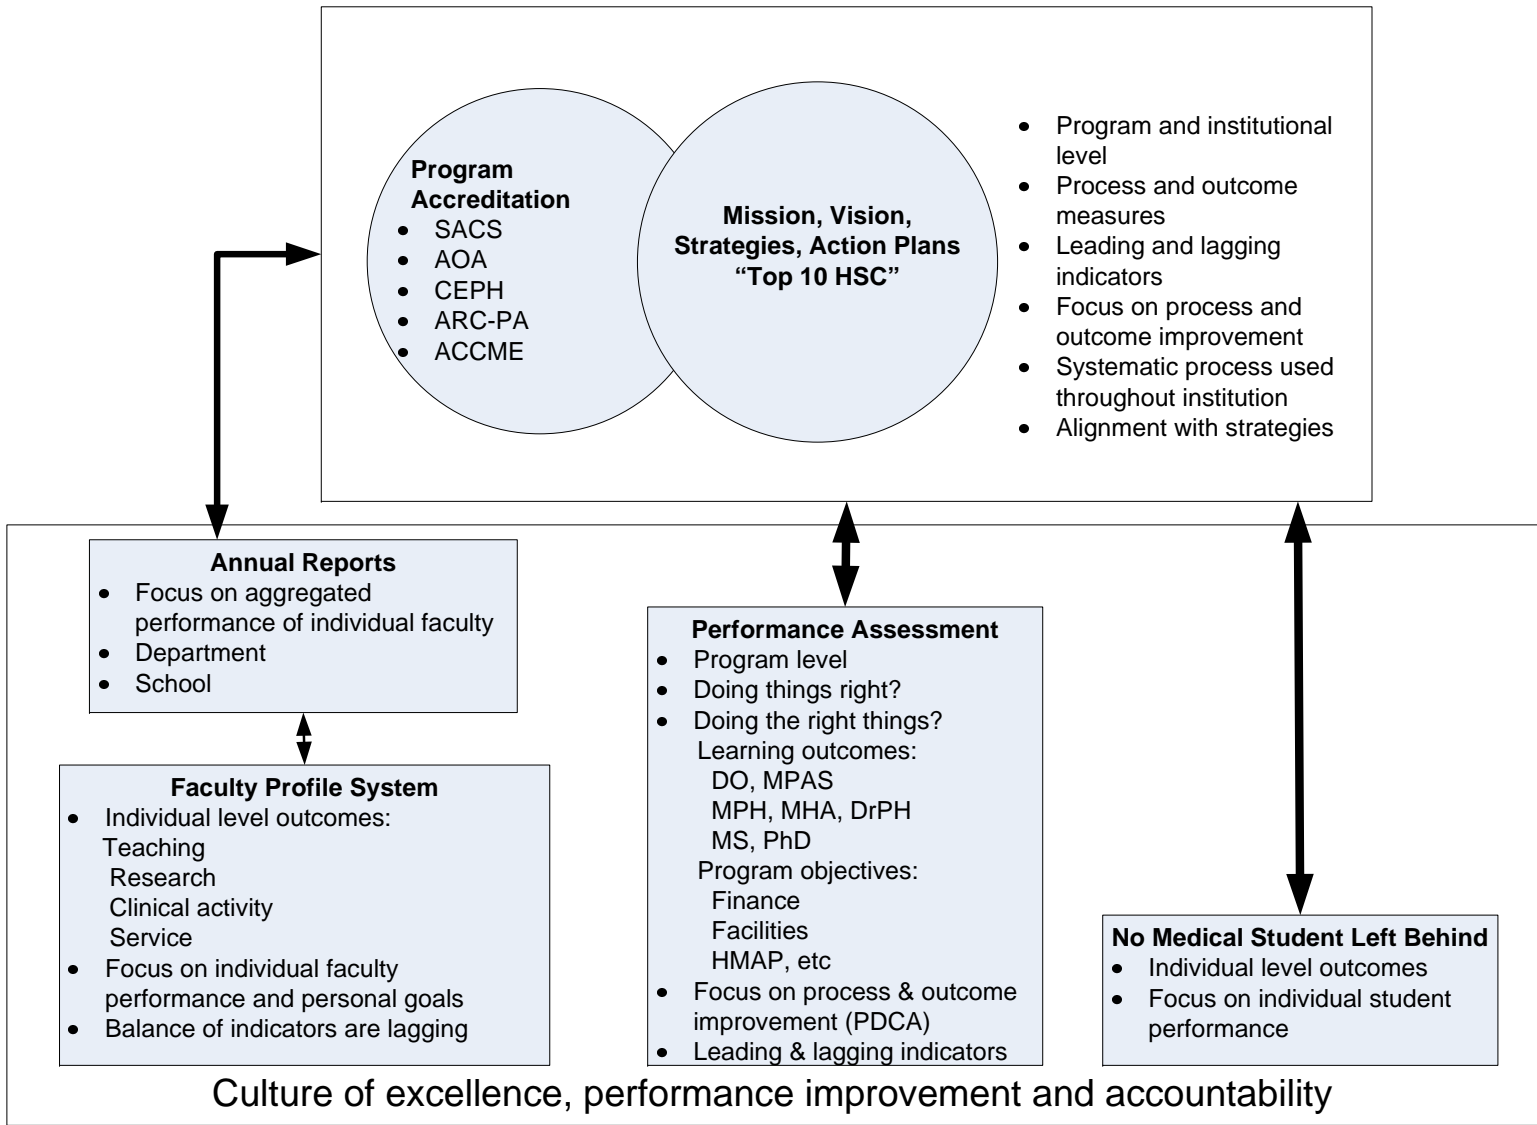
Program Accreditation
- SACS
- AOA
- CEPH
- ARC-PA
- ACCME

Mission, Vision, Strategies, Action Plans "Top 10 HSC"

- Program and institutional level
- Process and outcome measures
- Leading and lagging indicators
- Focus on process and outcome improvement
- Systematic process used throughout institution
- Alignment with strategies

Annual Reports
- Focus on aggregated performance of individual faculty
- Department
- School

Faculty Profile System
- Individual level outcomes:
Teaching
Research
Clinical activity
Service
- Focus on individual faculty performance and personal goals
- Balance of indicators are lagging

Performance Assessment
- Program level
- Doing things right?
- Doing the right things?
Learning outcomes:
DO, MPAS
MPH, MHA, DrPH
MS, PhD
Program objectives:
Finance
Facilities
HMAP, etc
- Focus on process & outcome improvement (PDCA)
- Leading & lagging indicators

No Medical Student Left Behind
- Individual level outcomes
- Focus on individual student performance

Culture of excellence, performance improvement and accountability